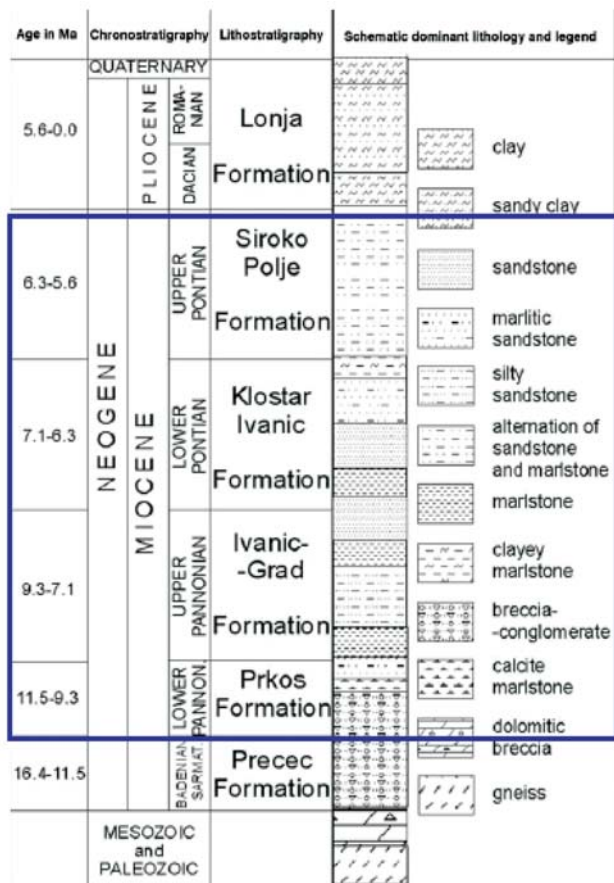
| Age in Ma | Chronostratigraphy | | | Lithostratigraphy | Schematic dominant lithology and legend |
|---|---|---|---|---|---|
| | QUATERNARY | | | | |
| 5.6-0.0 | NEOGENE | PLIOCENE | ROMANIAN | Lonja Formation | clay |
| | | | DACIAN | | sandy clay |
| 6.3-5.6 | | MIOCENE | UPPER PONTIAN | Siroko Polje Formation | sandstone, marlitic sandstone |
| 7.1-6.3 | | | LOWER PONTIAN | Klostar Ivanic Formation | silty sandstone, alternation of sandstone and marlstone, marlstone |
| 9.3-7.1 | | | UPPER PANNONIAN | Ivanic--Grad Formation | clayey marlstone, breccia--conglomerate |
| 11.5-9.3 | | | LOWER PANNON. | Prkos Formation | calcite marlstone |
| 16.4-11.5 | | | BADENIAN SARMAT. | Precec Formation | dolomitic breccia, gneiss |
| | MESOZOIC and PALEOZOIC | | | | |